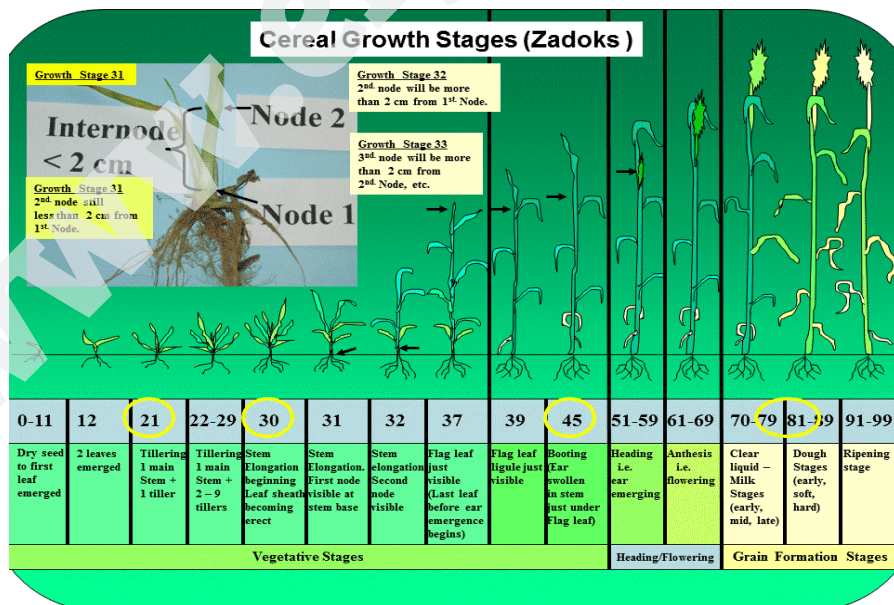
Cereal Growth Stages (Zadoks )

Growth Stage 31

Internode < 2 cm

Node 2

Node 1

Growth Stage 31
2nd. node still less than 2 cm from 1st. Node.

Growth Stage 32
2nd. node will be more than 2 cm from 1st. Node.

Growth Stage 33
3rd. node will be more than 2 cm from 2nd. Node, etc.

| 0-11 | 12 | 21 | 22-29 | 30 | 31 | 32 | 37 | 39 | 45 | 51-59 | 61-69 | 70-79 | 81-89 | 91-99 |
|---|---|---|---|---|---|---|---|---|---|---|---|---|---|---|
| Dry seed to first leaf emerged | 2 leaves emerged | Tillering 1 main Stem + 1 tiller | Tillering 1 main Stem + 2 – 9 tillers | Stem Elongation beginning Leaf sheath becoming erect | Stem Elongation. First node visible at stem base | Stem elongation Second node visible | Flag leaf just visible (Last leaf before ear emergence begins) | Flag leaf ligule just visible | Booting (Ear swollen in stem just under Flag leaf) | Heading i.e. ear emerging | Anthesis i.e. flowering | Clear liquid – Milk Stages (early, mid, late) | Dough Stages (early, soft, hard) | Ripening stage |

Vegetative Stages

Heading/Flowering

Grain Formation Stages